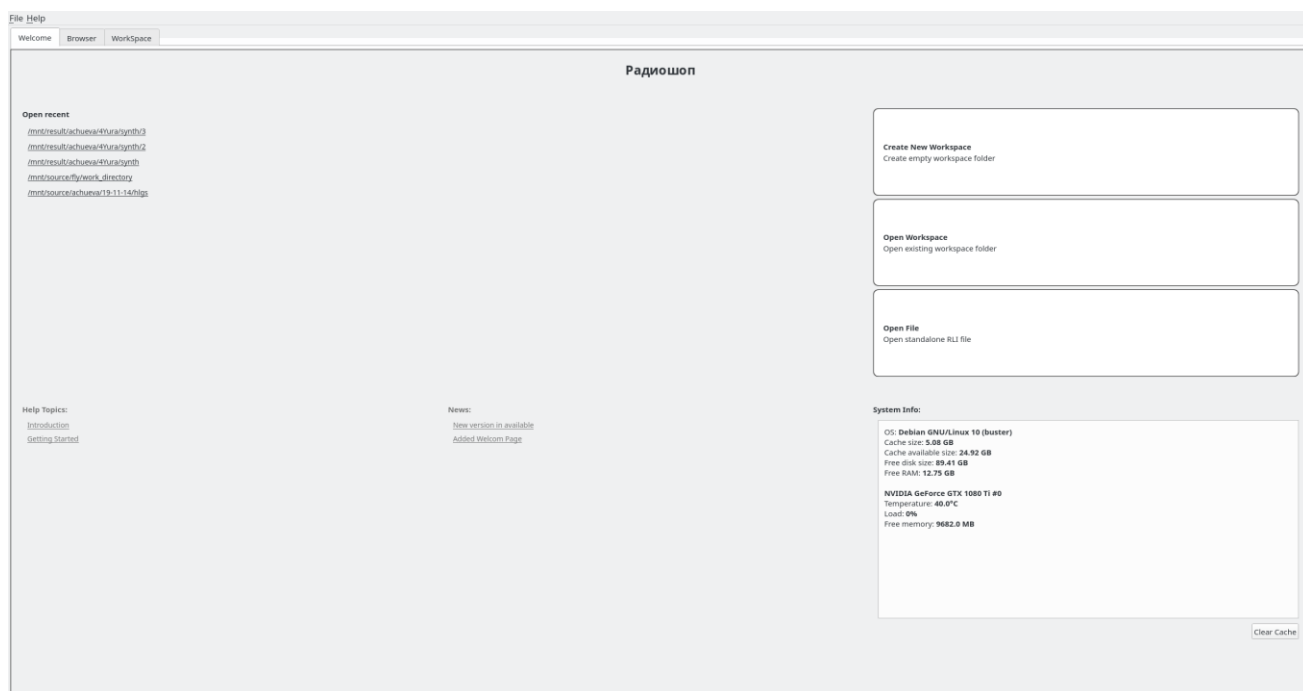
File Help

Welcome Browser WorkSpace

Радиошоп

Open recent

/mnt/result/achueva/4Yura/synth/3
/mnt/result/achueva/4Yura/synth/2
/mnt/result/achueva/4Yura/synth
/mnt/source/fly/work_directory
/mnt/source/achueva/19-11-14/hlgs

Create New Workspace
Create empty workspace folder

Open Workspace
Open existing workspace folder

Open File
Open standalone RLI file

Help Topics:
Introduction
Getting Started

News:
New version in available
Added Welcom Page

System Info:
OS: Debian GNU/Linux 10 (buster)
Cache size: 5.08 GB
Cache available size: 24.92 GB
Free disk size: 89.41 GB
Free RAM: 12.75 GB

NVIDIA GeForce GTX 1080 Ti #0
Temperature: 40.0°C
Load: 0%
Free memory: 9682.0 MB

Clear Cache